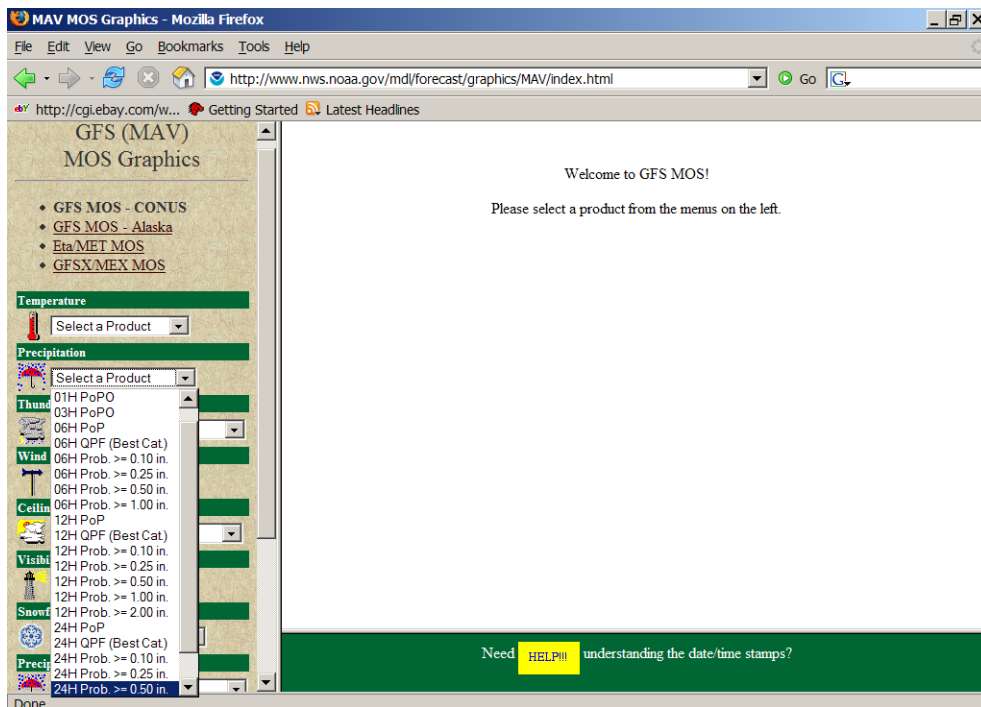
MAV MOS Graphics - Mozilla Firefox

File Edit View Go Bookmarks Tools Help

http://www.nws.noaa.gov/mdl/forecast/graphics/MAV/index.html

Go

http://cgi.ebay.com/w... Getting Started Latest Headlines

GFS (MAV)
MOS Graphics

- GFS MOS - CONUS
- GFS MOS - Alaska
- Eta/MET MOS
- GFSX/MEX MOS

Temperature

Select a Product

Precipitation

Select a Product

01H PoPO
03H PoPO
06H PoP
06H QPF (Best Cat.)
06H Prob. >= 0.10 in.
06H Prob. >= 0.25 in.
06H Prob. >= 0.50 in.
06H Prob. >= 1.00 in.
12H PoP
12H QPF (Best Cat.)
12H Prob. >= 0.10 in.
12H Prob. >= 0.25 in.
12H Prob. >= 0.50 in.
12H Prob. >= 1.00 in.
12H Prob. >= 2.00 in.
24H PoP
24H QPF (Best Cat.)
24H Prob. >= 0.10 in.
24H Prob. >= 0.25 in.
24H Prob. >= 0.50 in.

Thund
Wind
Ceilin
Visibi
Snowf
Precip

Done

Welcome to GFS MOS!

Please select a product from the menus on the left.

Need HELP!!! understanding the date/time stamps?